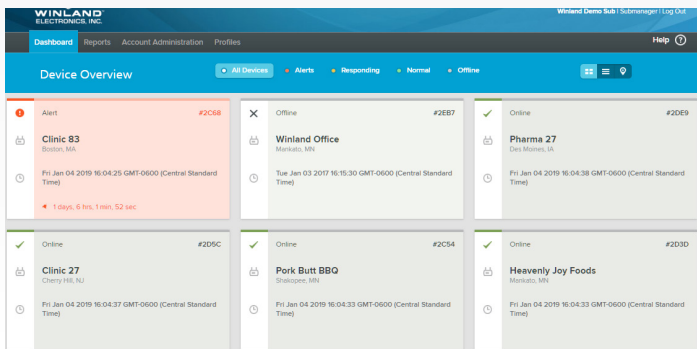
WINLAND ELECTRONICS, INC.

Winland Demo Sub | Submanager | Log Out

Dashboard Reports Account Administration Profiles

Help ?

Device Overview

All Devices • Alerts • Responding • Normal • Offline

Alert #2C68
Clinic 83
Boston, MA
Fri Jan 04 2019 16:04:25 GMT-0600 (Central Standard Time)
1 days, 6 hrs, 1 min, 52 sec

Offline #2EB7
Winland Office
Mankato, MN
Tue Jan 03 2017 16:15:30 GMT-0600 (Central Standard Time)

Online #2DE9
Pharma 27
Des Moines, IA
Fri Jan 04 2019 16:04:38 GMT-0600 (Central Standard Time)

Online #2D5C
Clinic 27
Cherry Hill, NJ
Fri Jan 04 2019 16:04:37 GMT-0600 (Central Standard Time)

Online #2C54
Pork Butt BBQ
Shakopee, MN
Fri Jan 04 2019 16:04:33 GMT-0600 (Central Standard Time)

Online #2D3D
Heavenly Joy Foods
Mankato, MN
Fri Jan 04 2019 16:04:33 GMT-0600 (Central Standard Time)